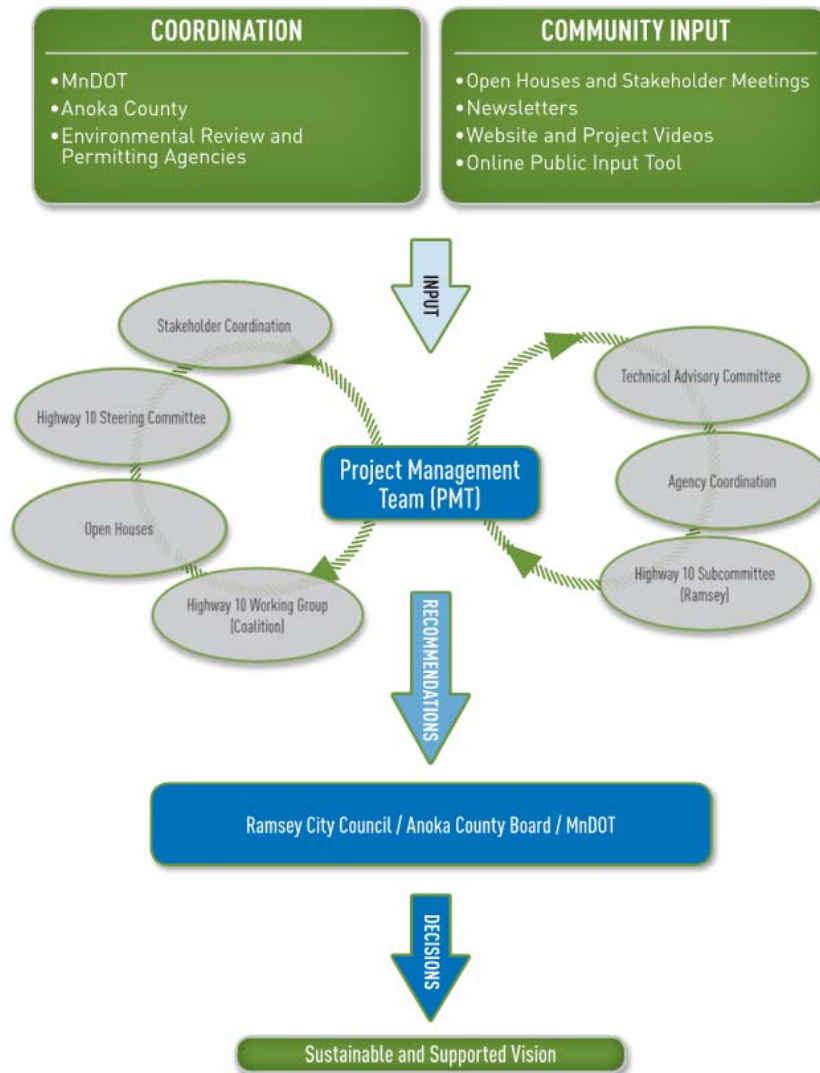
COORDINATION

• MnDOT
• Anoka County
• Environmental Review and Permitting Agencies

COMMUNITY INPUT

• Open Houses and Stakeholder Meetings
• Newsletters
• Website and Project Videos
• Online Public Input Tool

INPUT

Stakeholder Coordination

Highway 10 Steering Committee

Open Houses

Highway 10 Working Group (Coalition)

Project Management Team (PMT)

Technical Advisory Committee

Agency Coordination

Highway 10 Subcommittee (Ramsey)

RECOMMENDATIONS

Ramsey City Council / Anoka County Board / MnDOT

DECISIONS

Sustainable and Supported Vision